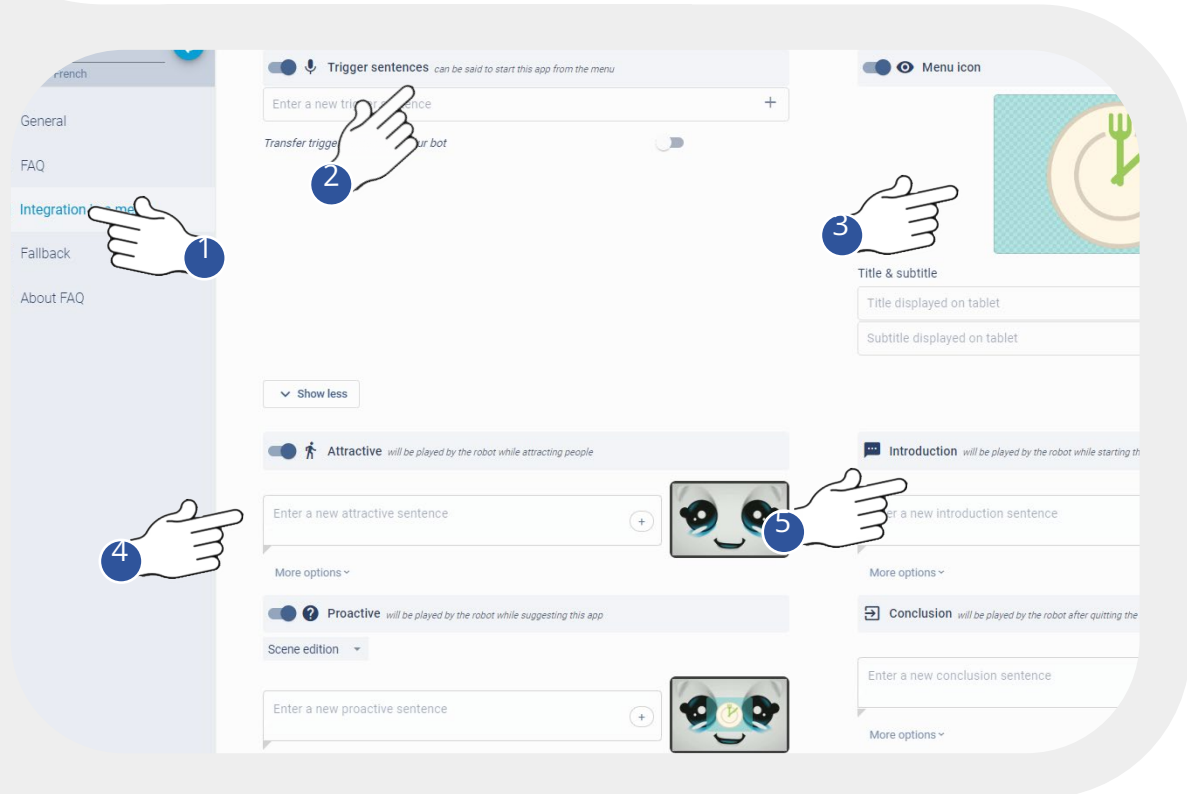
French

General

FAQ

Integration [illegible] me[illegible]

Fallback

About FAQ

Trigger sentences can be said to start this app from the menu

Enter a new tri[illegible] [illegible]entence +

Transfer trigge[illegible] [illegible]ur bot

2

1

Menu icon

3

Title & subtitle

Title displayed on tablet

Subtitle displayed on tablet

Show less

Attractive will be played by the robot while attracting people

Enter a new attractive sentence +

4

More options

Introduction will be played by the robot while starting th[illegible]

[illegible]r a new introduction sentence

5

More options

Proactive will be played by the robot while suggesting this app

Scene edition

Enter a new proactive sentence +

Conclusion will be played by the robot after quitting the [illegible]

Enter a new conclusion sentence

More options